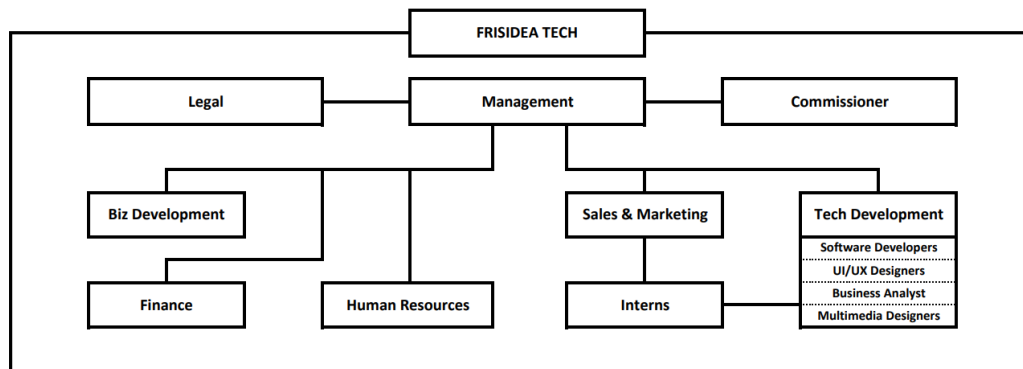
FRISIDEA TECH

Legal

Management

Commissioner

Biz Development

Sales & Marketing

Tech Development

Software Developers

UI/UX Designers

Business Analyst

Multimedia Designers

Finance

Human Resources

Interns